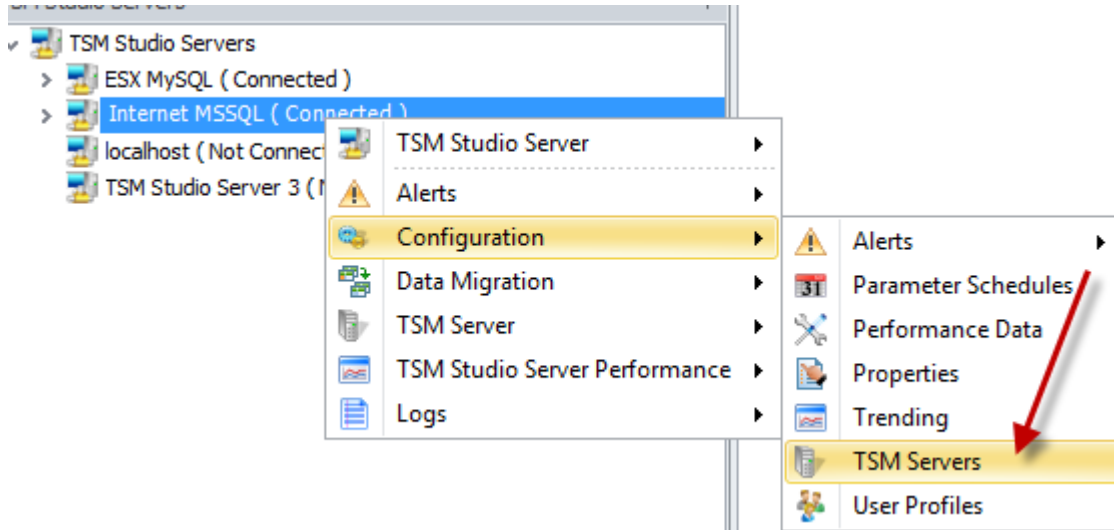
TSM Studio Servers
ESX MySQL ( Connected )
Internet MSSQL ( Connected )
localhost ( Not Connect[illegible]
TSM Studio Server 3 ( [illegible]

TSM Studio Server
Alerts
Configuration
Data Migration
TSM Server
TSM Studio Server Performance
Logs

Alerts
31
Parameter Schedules
Performance Data
Properties
Trending
TSM Servers
User Profiles